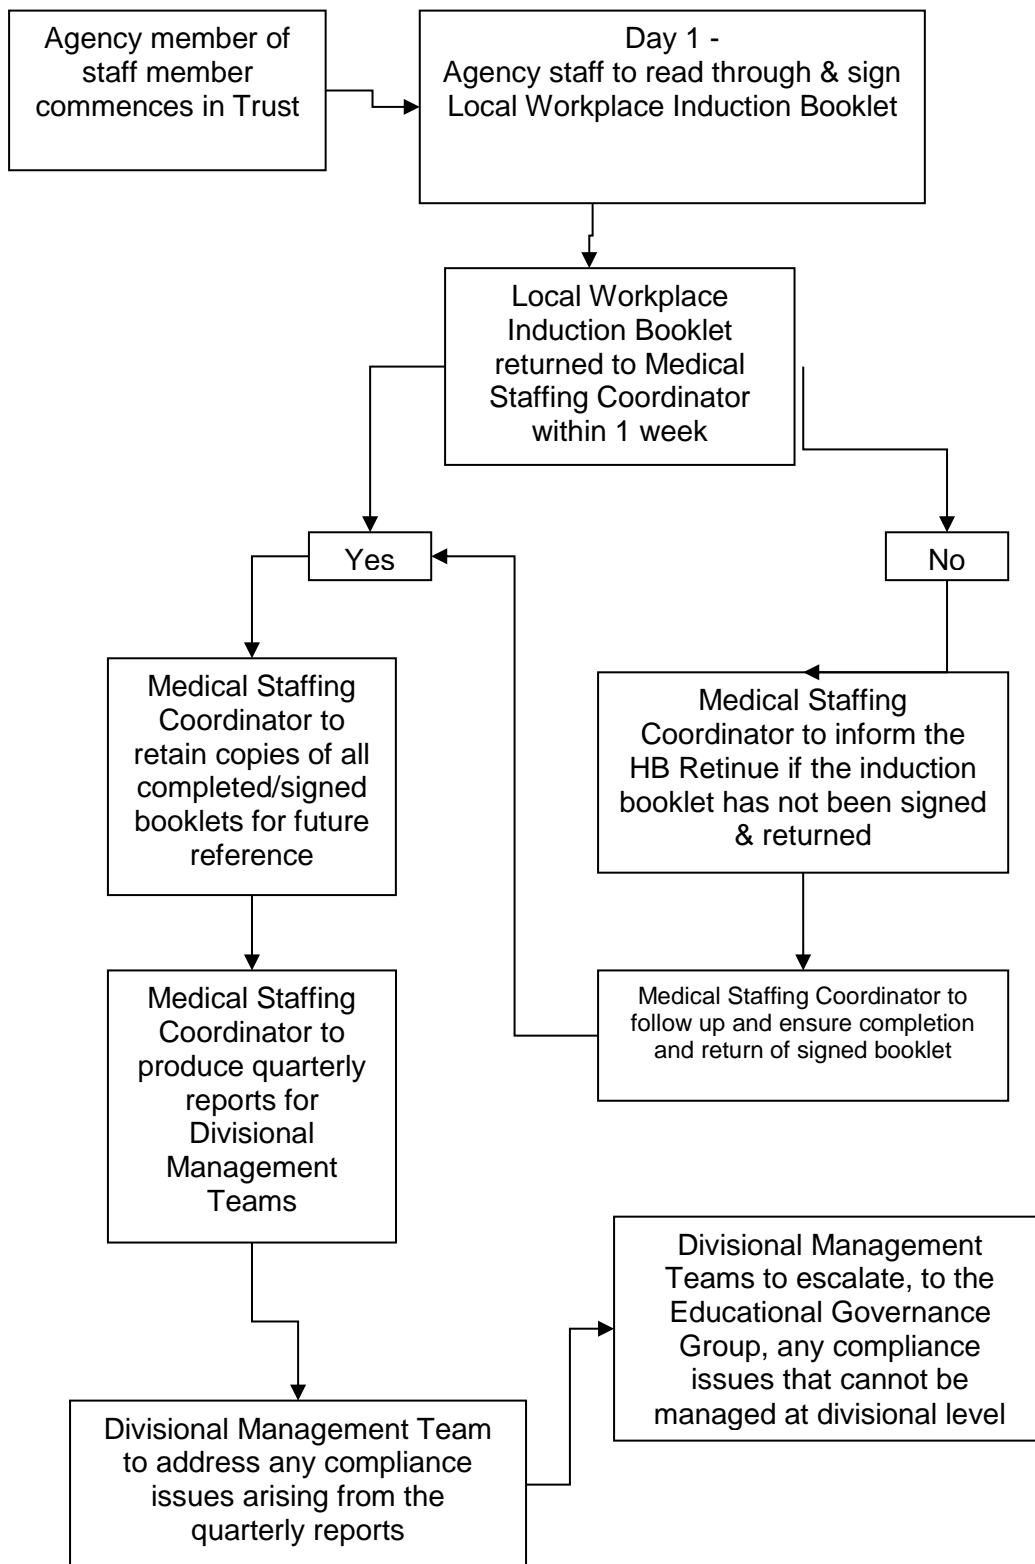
Agency member of staff member commences in Trust

Day 1 -
Agency staff to read through & sign Local Workplace Induction Booklet

Local Workplace Induction Booklet returned to Medical Staffing Coordinator within 1 week

Yes

No

Medical Staffing Coordinator to retain copies of all completed/signed booklets for future reference

Medical Staffing Coordinator to inform the HB Retinue if the induction booklet has not been signed & returned

Medical Staffing Coordinator to follow up and ensure completion and return of signed booklet

Medical Staffing Coordinator to produce quarterly reports for Divisional Management Teams

Divisional Management Teams to escalate, to the Educational Governance Group, any compliance issues that cannot be managed at divisional level

Divisional Management Team to address any compliance issues arising from the quarterly reports